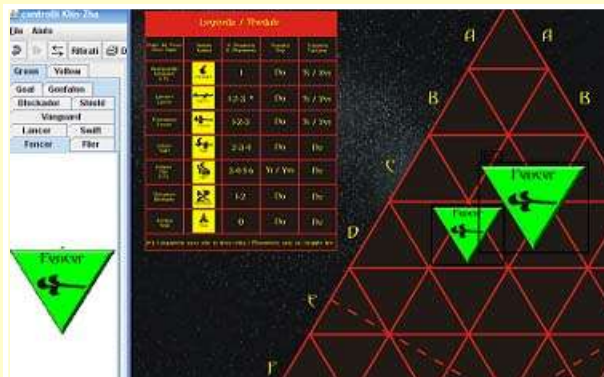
controlli Kilo Zha
File Aiuto
Ritirati
Green Yellow
Goal Gonfalon
Blockader Shield
Vanguard
Lancer Swift
Fencer Flier
Fencer

Leggenda / Tabella
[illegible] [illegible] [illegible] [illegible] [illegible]
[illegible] 1 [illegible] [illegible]
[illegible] 1-2-3 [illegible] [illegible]
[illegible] 1-2-3 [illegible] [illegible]
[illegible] 2-3-4 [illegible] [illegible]
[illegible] 3-4-5-6 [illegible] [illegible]
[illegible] 1-2 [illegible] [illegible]
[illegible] 0 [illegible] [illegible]
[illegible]

A A
B B
C
D
E
F
Fencer
Fencer